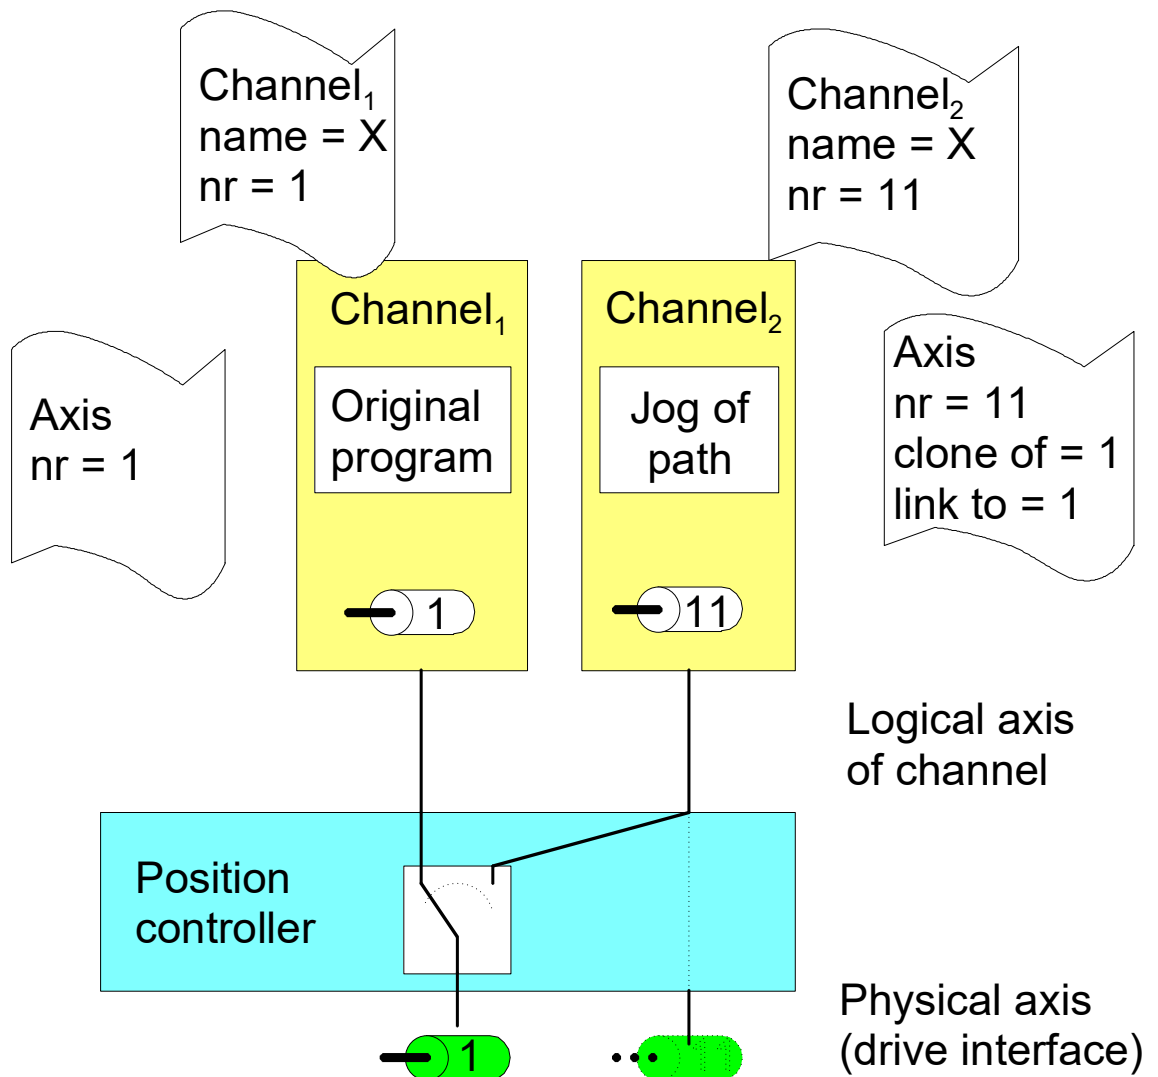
Channel$_1$
name = X
nr = 1

Channel$_2$
name = X
nr = 11

Channel$_1$

Channel$_2$

Axis
nr = 11
clone of = 1
link to = 1

Axis
nr = 1

Original program

Jog of path

1

11

Logical axis of channel

Position controller

Physical axis (drive interface)

1